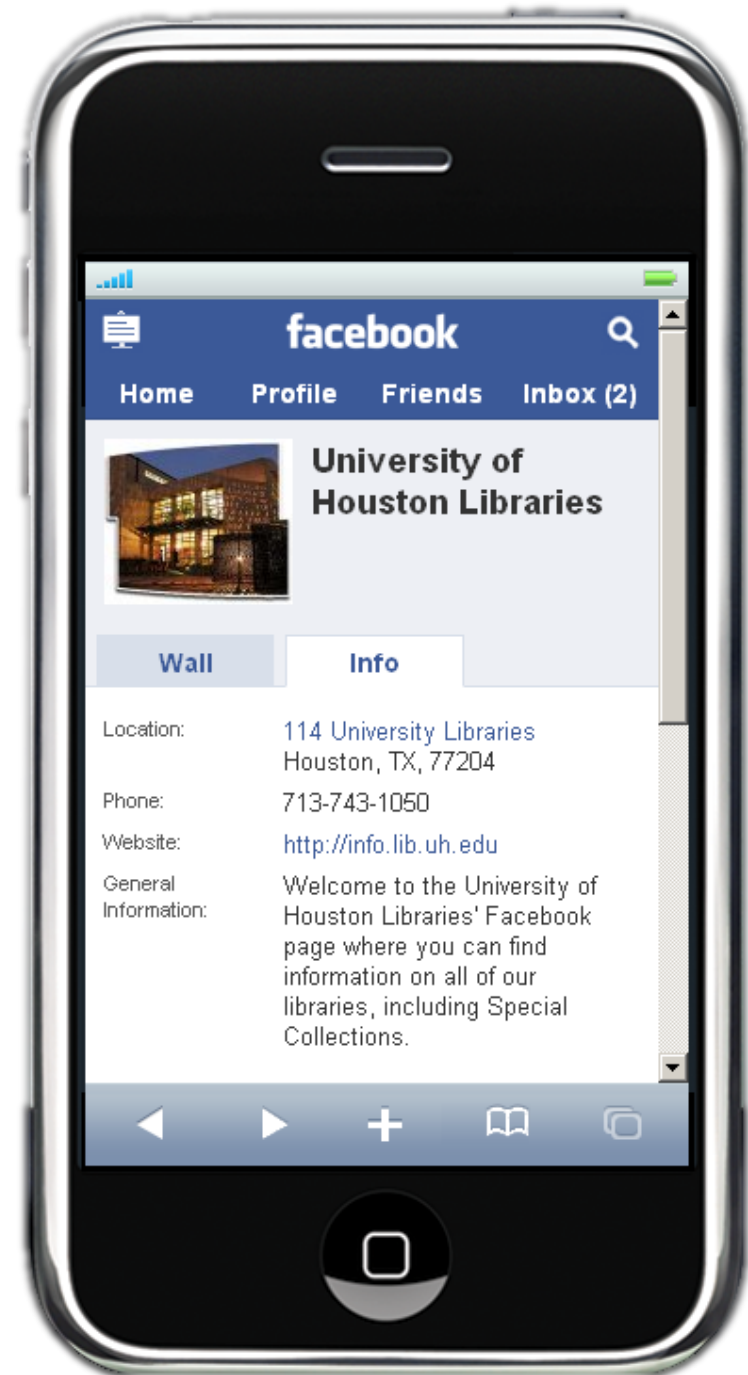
facebook

Home Profile Friends Inbox (2)

University of Houston Libraries

Wall Info

Location: 114 University Libraries
Houston, TX, 77204

Phone: 713-743-1050

Website: http://info.lib.uh.edu

General Information: Welcome to the University of Houston Libraries' Facebook page where you can find information on all of our libraries, including Special Collections.